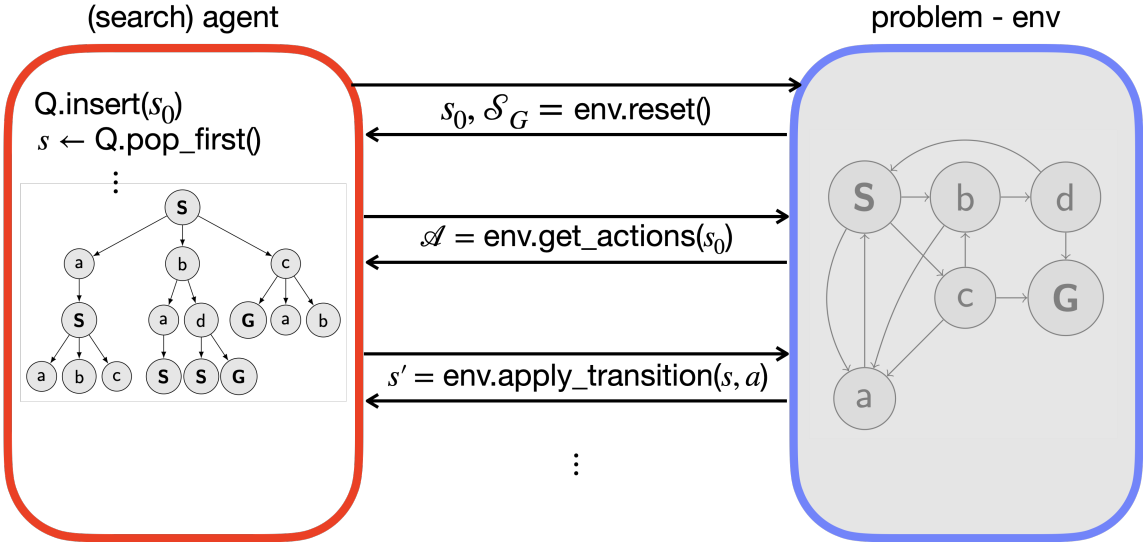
(search) agent

problem - env

Q.insert($s_0$)
$s \leftarrow$ Q.pop_first()
⋮

S
a
b
c
S
a
d
G
a
b
a
b
c
S
S
G

$s_0, \mathcal{S}_G =$ env.reset()

$\mathcal{A} =$ env.get_actions($s_0$)

$s' =$ env.apply_transition($s, a$)

⋮

S
b
d
c
G
a